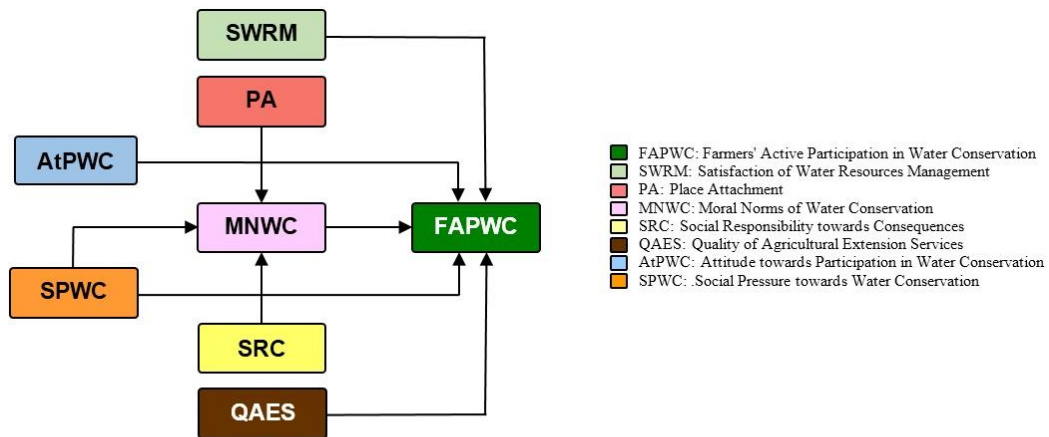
SWRM

PA

AtPWC

MNWC

FAPWC

SPWC

SRC

QAES

FAPWC: Farmers' Active Participation in Water Conservation
SWRM: Satisfaction of Water Resources Management
PA: Place Attachment
MNWC: Moral Norms of Water Conservation
SRC: Social Responsibility towards Consequences
QAES: Quality of Agricultural Extension Services
AtPWC: Attitude towards Participation in Water Conservation
SPWC: .Social Pressure towards Water Conservation